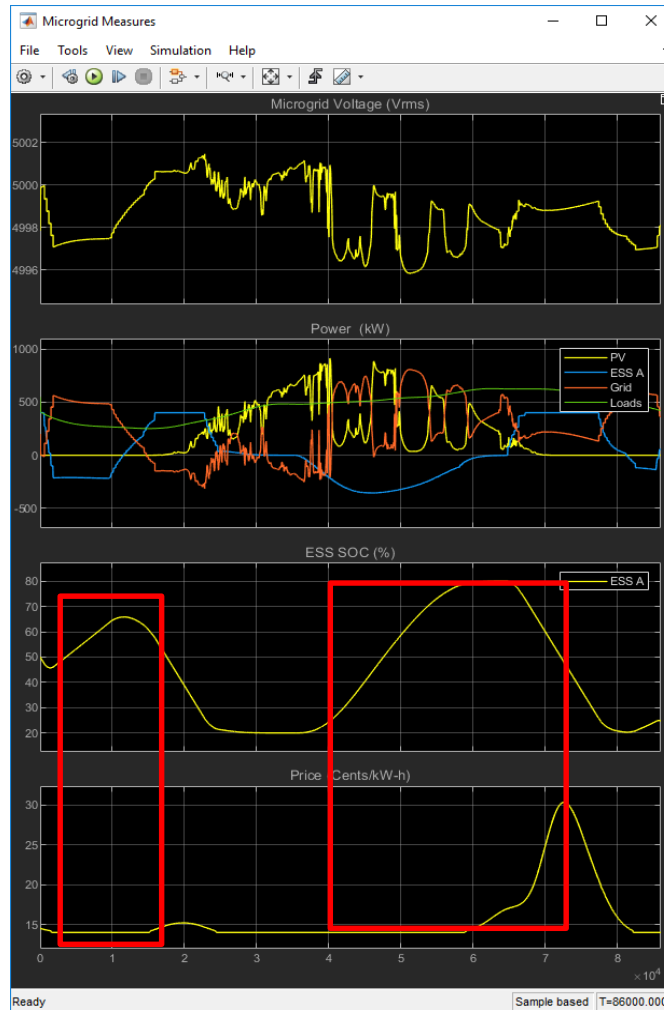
Microgrid Measures

File Tools View Simulation Help

Microgrid Voltage (Vrms)

5002
5000
4998
4996

Power (kW)

1000
500
0
-500

PV
ESS A
Grid
Loads

ESS SOC (%)

80
70
60
50
40
30
20

ESS A

Price (Cents/kW-h)

30
25
20
15

0 1 2 3 4 5 6 7 8
$\times 10^4$

Ready

Sample based T=86000.000